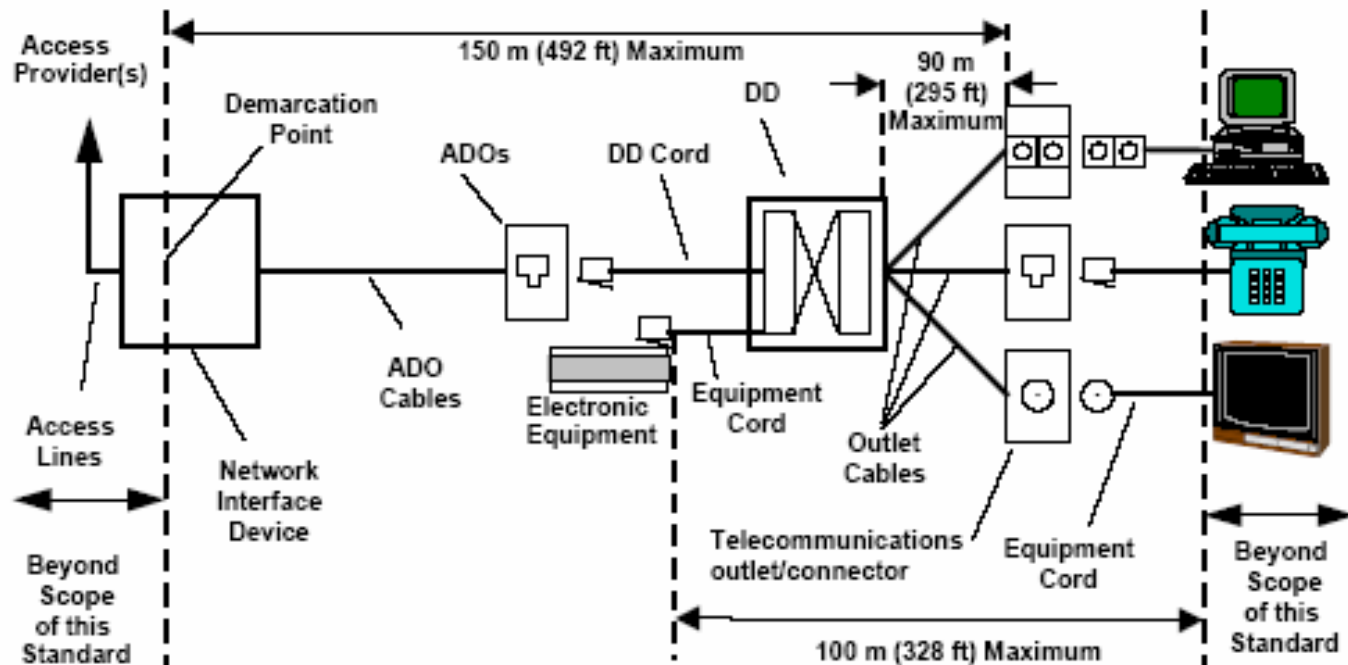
Access Provider(s)

150 m (492 ft) Maximum

90 m (295 ft) Maximum

Demarcation Point

DD

ADOs

DD Cord

ADO Cables

Electronic Equipment

Equipment Cord

Outlet Cables

Access Lines

Network Interface Device

Telecommunications outlet/connector

Equipment Cord

Beyond Scope of this Standard

Beyond Scope of this Standard

100 m (328 ft) Maximum